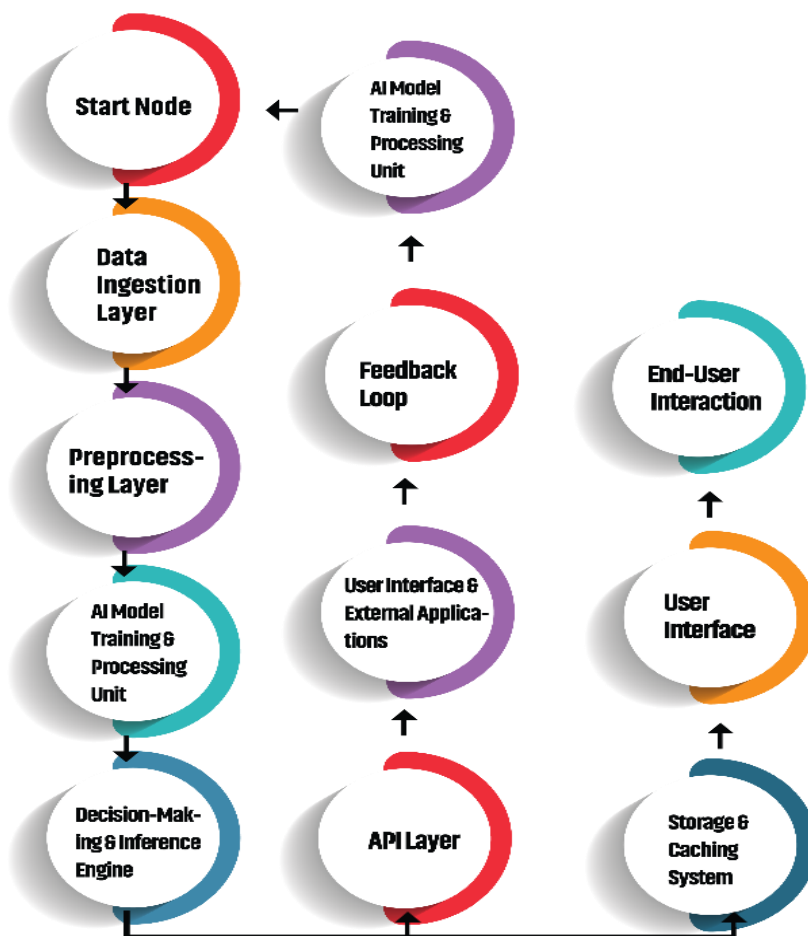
Start Node

Data Ingestion Layer

Preprocessing Layer

AI Model Training & Processing Unit

Decision-Making & Inference Engine

API Layer

User Interface & External Applications

Feedback Loop

AI Model Training & Processing Unit

Storage & Caching System

User Interface

End-User Interaction